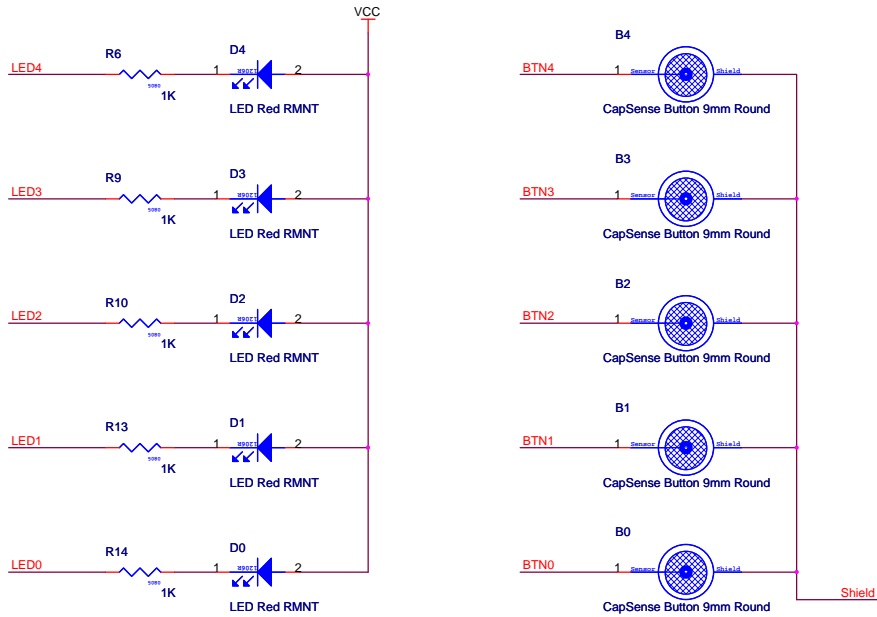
VCC

LED4 R6 5080 1K 1 D4 2 LED Red RMNT

LED3 R9 5080 1K 1 D3 2 LED Red RMNT

LED2 R10 5080 1K 1 D2 2 LED Red RMNT

LED1 R13 5080 1K 1 D1 2 LED Red RMNT

LED0 R14 5080 1K 1 D0 2 LED Red RMNT

B4
BTN4 1 Sensor Shield
CapSense Button 9mm Round

B3
BTN3 1 Sensor Shield
CapSense Button 9mm Round

B2
BTN2 1 Sensor Shield
CapSense Button 9mm Round

B1
BTN1 1 Sensor Shield
CapSense Button 9mm Round

B0
BTN0 1 Sensor Shield
CapSense Button 9mm Round

Shield